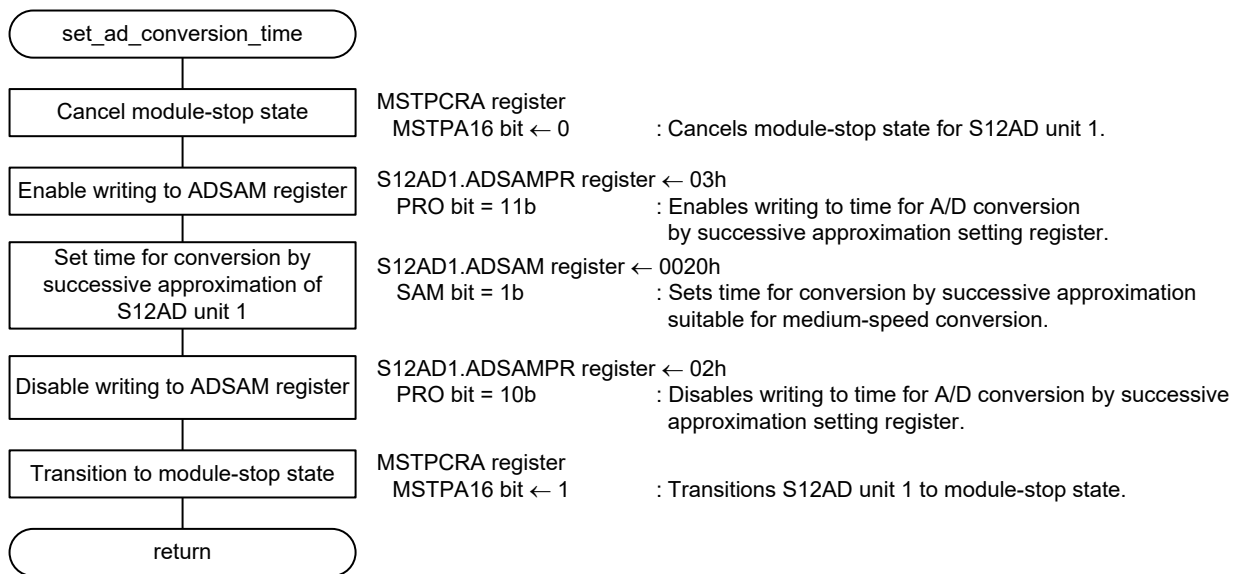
set_ad_conversion_time

Cancel module-stop state

MSTPCRA register
MSTPA16 bit ← 0 : Cancels module-stop state for S12AD unit 1.

Enable writing to ADSAM register

S12AD1.ADSAMPR register ← 03h
PRO bit = 11b : Enables writing to time for A/D conversion by successive approximation setting register.

Set time for conversion by successive approximation of S12AD unit 1

S12AD1.ADSAM register ← 0020h
SAM bit = 1b : Sets time for conversion by successive approximation suitable for medium-speed conversion.

Disable writing to ADSAM register

S12AD1.ADSAMPR register ← 02h
PRO bit = 10b : Disables writing to time for A/D conversion by successive approximation setting register.

Transition to module-stop state

MSTPCRA register
MSTPA16 bit ← 1 : Transitions S12AD unit 1 to module-stop state.

return